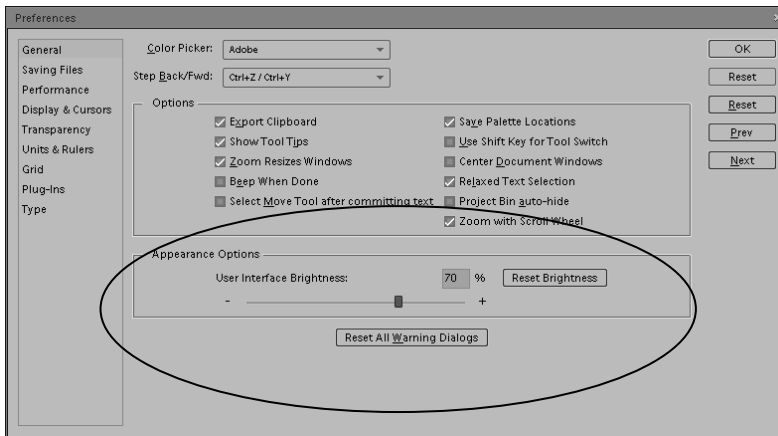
Preferences

General
Saving Files
Performance
Display & Cursors
Transparency
Units & Rulers
Grid
Plug-Ins
Type

Color Picker: Adobe
Step Back/Fwd: Ctrl+Z / Ctrl+Y

Options
Export Clipboard
Show Tool Tips
Zoom Resizes Windows
Beep When Done
Select Move Tool after committing text
Save Palette Locations
Use Shift Key for Tool Switch
Center Document Windows
Relaxed Text Selection
Project Bin auto-hide
Zoom with Scroll Wheel

Appearance Options
User Interface Brightness: 70 % Reset Brightness
- +

Reset All Warning Dialogs

OK
Reset
Reset
Prev
Next